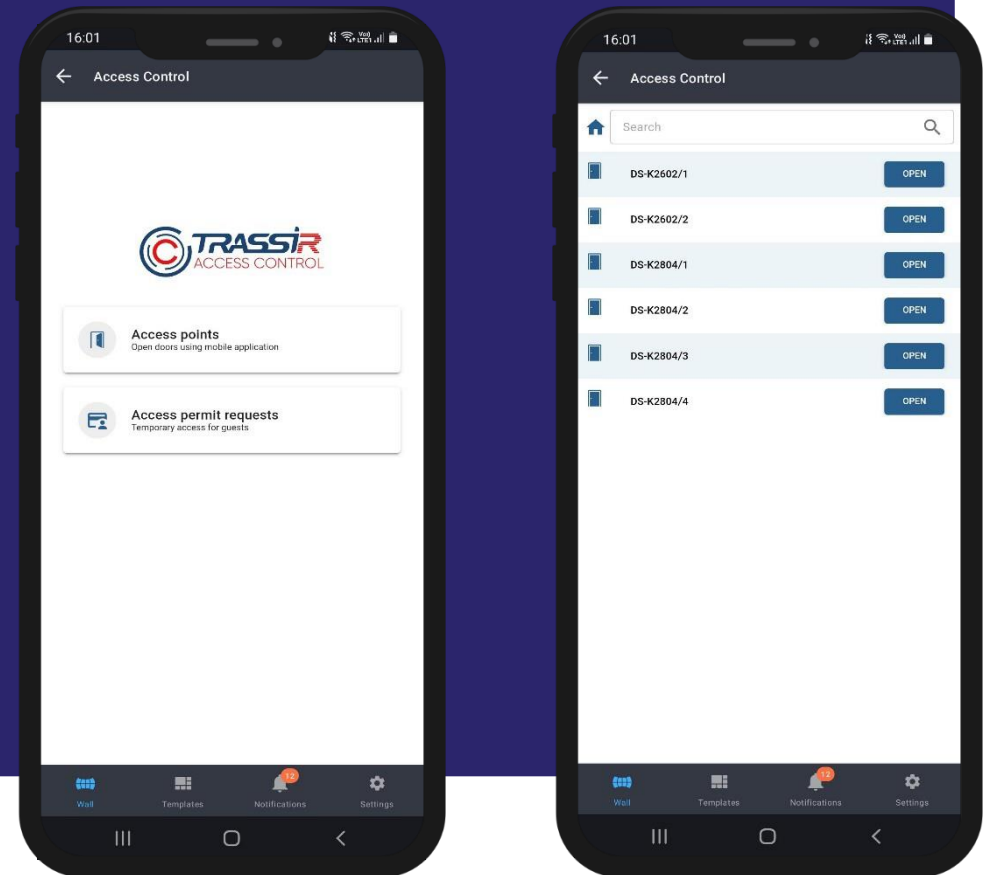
16:01

Access Control

TRASSIR ACCESS CONTROL

Access points
Open doors using mobile application

Access permit requests
Temporary access for guests

Wall
Templates
12
Notifications
Settings

16:01

Access Control

Search

DS-K2602/1 OPEN
DS-K2602/2 OPEN
DS-K2804/1 OPEN
DS-K2804/2 OPEN
DS-K2804/3 OPEN
DS-K2804/4 OPEN

Wall
Templates
12
Notifications
Settings